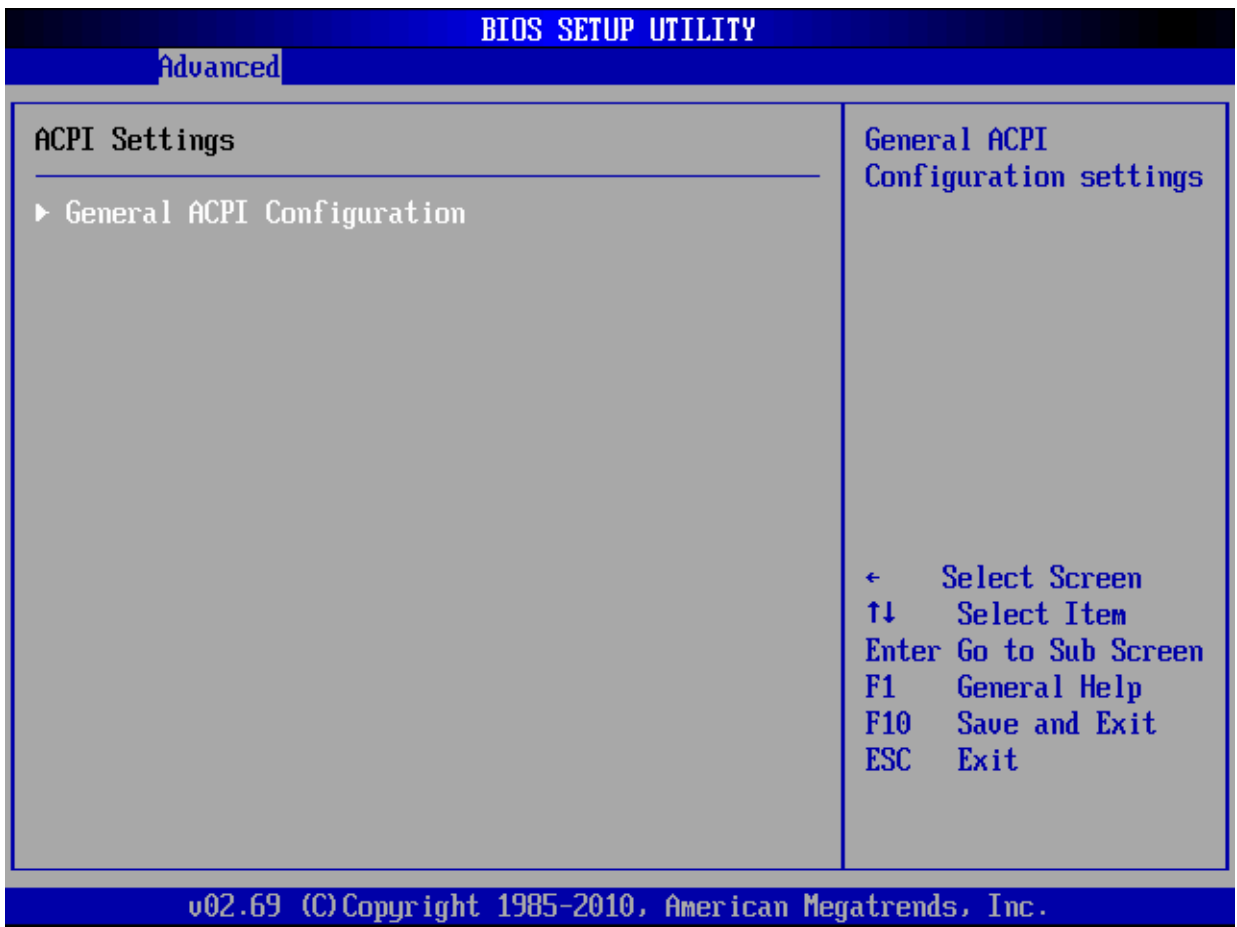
BIOS SETUP UTILITY

Advanced

ACPI Settings

▶ General ACPI Configuration

General ACPI Configuration settings

← Select Screen
↑↓ Select Item
Enter Go to Sub Screen
F1 General Help
F10 Save and Exit
ESC Exit

v02.69 (C)Copyright 1985-2010, American Megatrends, Inc.